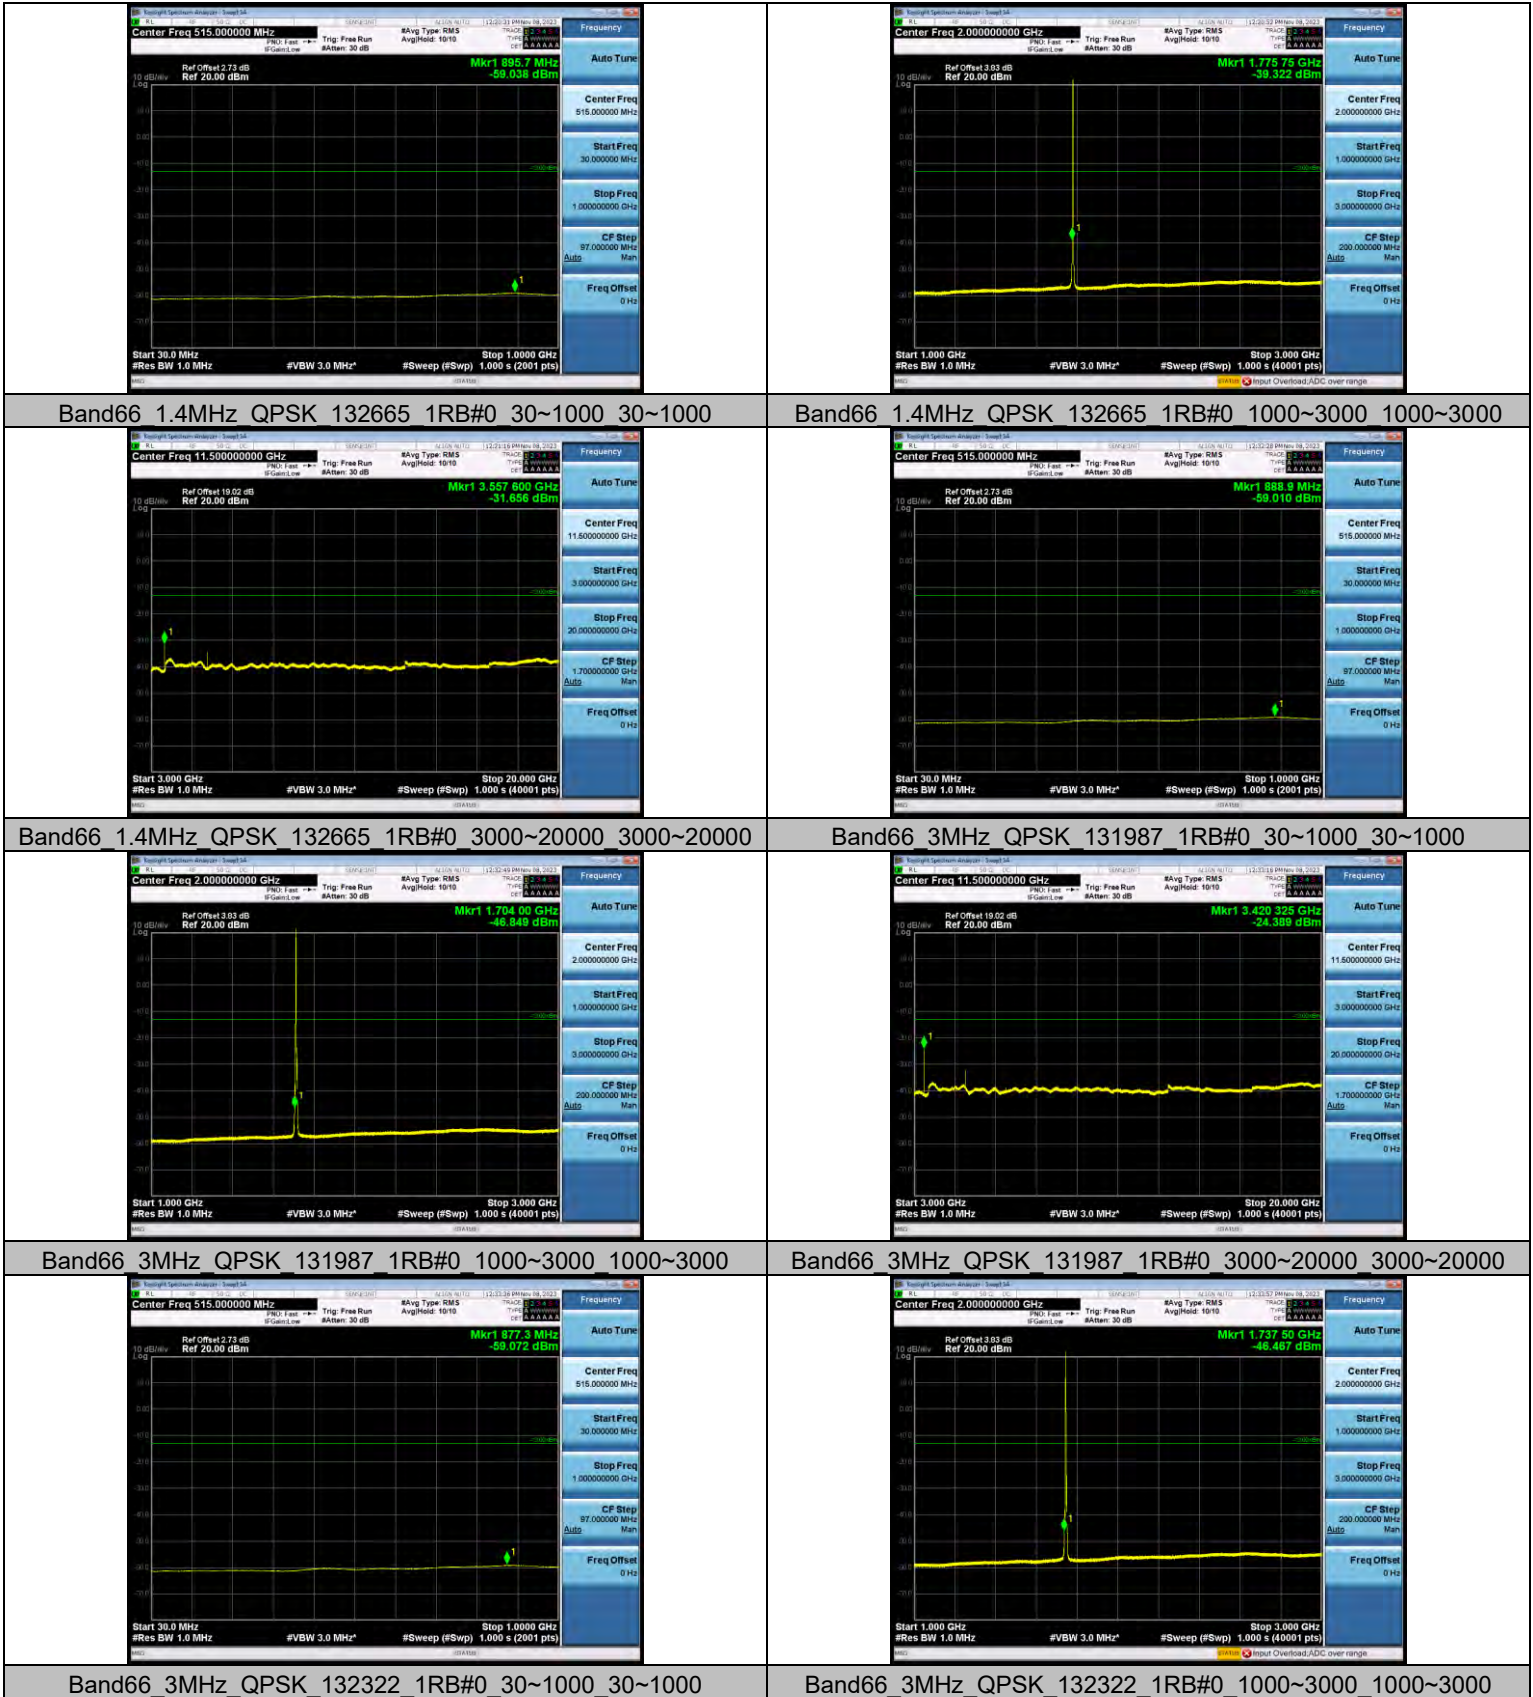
Center Freq 515.000000 MHz
Trig: Free Run
#Atten: 30 dB
#Avg Type: RMS
Avg|Hold: 10/10
Frequency
Auto Tune
Ref Offset 2.73 dB
10 dB/div Ref 20.00 dBm
Mkr1 895.7 MHz
-59.038 dBm
Center Freq
515.000000 MHz
Start Freq
30.000000 MHz
Stop Freq
1.000000000 GHz
CF Step
97.000000 MHz
Auto Man
Freq Offset
0 Hz
Start 30.0 MHz
#Res BW 1.0 MHz
#VBW 3.0 MHz
Stop 1.0000 GHz
#Sweep (#Swp) 1.000 s (2001 pts)

Center Freq 2.000000000 GHz
Trig: Free Run
#Atten: 30 dB
#Avg Type: RMS
Avg|Hold: 10/10
Frequency
Auto Tune
Ref Offset 3.03 dB
10 dB/div Ref 20.00 dBm
Mkr1 1.775 75 GHz
-39.322 dBm
Center Freq
2.000000000 GHz
Start Freq
1.000000000 GHz
Stop Freq
3.000000000 GHz
CF Step
200.000000 MHz
Auto Man
Freq Offset
0 Hz
Start 1.000 GHz
#Res BW 1.0 MHz
#VBW 3.0 MHz
Stop 3.000 GHz
#Sweep (#Swp) 1.000 s (40001 pts)
Input Overload;ADC over range

Band66_1.4MHz_QPSK_132665_1RB#0_30~1000_30~1000
Band66_1.4MHz_QPSK_132665_1RB#0_1000~3000_1000~3000

Center Freq 11.500000000 GHz
Trig: Free Run
#Atten: 30 dB
#Avg Type: RMS
Avg|Hold: 10/10
Frequency
Auto Tune
Ref Offset 19.02 dB
10 dB/div Ref 20.00 dBm
Mkr1 3.557 600 GHz
-31.656 dBm
Center Freq
11.500000000 GHz
Start Freq
3.000000000 GHz
Stop Freq
20.000000000 GHz
CF Step
1.700000000 GHz
Auto Man
Freq Offset
0 Hz
Start 3.000 GHz
#Res BW 1.0 MHz
#VBW 3.0 MHz
Stop 20.000 GHz
#Sweep (#Swp) 1.000 s (40001 pts)

Center Freq 515.000000 MHz
Trig: Free Run
#Atten: 30 dB
#Avg Type: RMS
Avg|Hold: 10/10
Frequency
Auto Tune
Ref Offset 2.73 dB
10 dB/div Ref 20.00 dBm
Mkr1 888.9 MHz
-59.010 dBm
Center Freq
515.000000 MHz
Start Freq
30.000000 MHz
Stop Freq
1.000000000 GHz
CF Step
97.000000 MHz
Auto Man
Freq Offset
0 Hz
Start 30.0 MHz
#Res BW 1.0 MHz
#VBW 3.0 MHz
Stop 1.0000 GHz
#Sweep (#Swp) 1.000 s (2001 pts)

Band66_1.4MHz_QPSK_132665_1RB#0_3000~20000_3000~20000
Band66_3MHz_QPSK_131987_1RB#0_30~1000_30~1000

Center Freq 2.000000000 GHz
Trig: Free Run
#Atten: 30 dB
#Avg Type: RMS
Avg|Hold: 10/10
Frequency
Auto Tune
Ref Offset 3.03 dB
10 dB/div Ref 20.00 dBm
Mkr1 1.704 00 GHz
-46.849 dBm
Center Freq
2.000000000 GHz
Start Freq
1.000000000 GHz
Stop Freq
3.000000000 GHz
CF Step
200.000000 MHz
Auto Man
Freq Offset
0 Hz
Start 1.000 GHz
#Res BW 1.0 MHz
#VBW 3.0 MHz
Stop 3.000 GHz
#Sweep (#Swp) 1.000 s (40001 pts)

Center Freq 11.500000000 GHz
Trig: Free Run
#Atten: 30 dB
#Avg Type: RMS
Avg|Hold: 10/10
Frequency
Auto Tune
Ref Offset 19.02 dB
10 dB/div Ref 20.00 dBm
Mkr1 3.420 325 GHz
-24.389 dBm
Center Freq
11.500000000 GHz
Start Freq
3.000000000 GHz
Stop Freq
20.000000000 GHz
CF Step
1.700000000 GHz
Auto Man
Freq Offset
0 Hz
Start 3.000 GHz
#Res BW 1.0 MHz
#VBW 3.0 MHz
Stop 20.000 GHz
#Sweep (#Swp) 1.000 s (40001 pts)

Band66_3MHz_QPSK_131987_1RB#0_1000~3000_1000~3000
Band66_3MHz_QPSK_131987_1RB#0_3000~20000_3000~20000

Center Freq 515.000000 MHz
Trig: Free Run
#Atten: 30 dB
#Avg Type: RMS
Avg|Hold: 10/10
Frequency
Auto Tune
Ref Offset 2.73 dB
10 dB/div Ref 20.00 dBm
Mkr1 877.3 MHz
-59.072 dBm
Center Freq
515.000000 MHz
Start Freq
30.000000 MHz
Stop Freq
1.000000000 GHz
CF Step
97.000000 MHz
Auto Man
Freq Offset
0 Hz
Start 30.0 MHz
#Res BW 1.0 MHz
#VBW 3.0 MHz
Stop 1.0000 GHz
#Sweep (#Swp) 1.000 s (2001 pts)

Center Freq 2.000000000 GHz
Trig: Free Run
#Atten: 30 dB
#Avg Type: RMS
Avg|Hold: 10/10
Frequency
Auto Tune
Ref Offset 3.03 dB
10 dB/div Ref 20.00 dBm
Mkr1 1.737 50 GHz
-46.467 dBm
Center Freq
2.000000000 GHz
Start Freq
1.000000000 GHz
Stop Freq
3.000000000 GHz
CF Step
200.000000 MHz
Auto Man
Freq Offset
0 Hz
Start 1.000 GHz
#Res BW 1.0 MHz
#VBW 3.0 MHz
Stop 3.000 GHz
#Sweep (#Swp) 1.000 s (40001 pts)
Input Overload;ADC over range

Band66_3MHz_QPSK_132322_1RB#0_30~1000_30~1000
Band66_3MHz_QPSK_132322_1RB#0_1000~3000_1000~3000